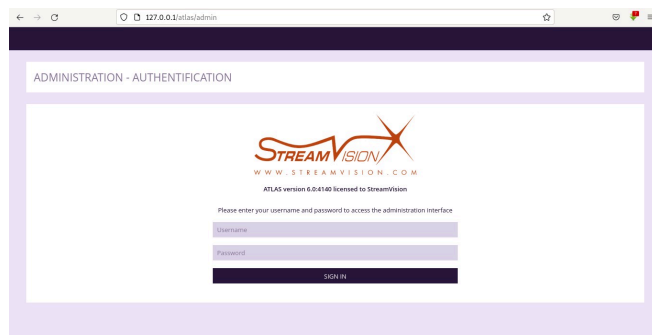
127.0.0.1/atlas/admin

ADMINISTRATION - AUTHENTIFICATION

STREAMVISION
WWW.STREAMVISION.COM

ATLAS version 6.0:4140 licensed to StreamVision

Please enter your username and password to access the administration interface

Username

Password

SIGN IN